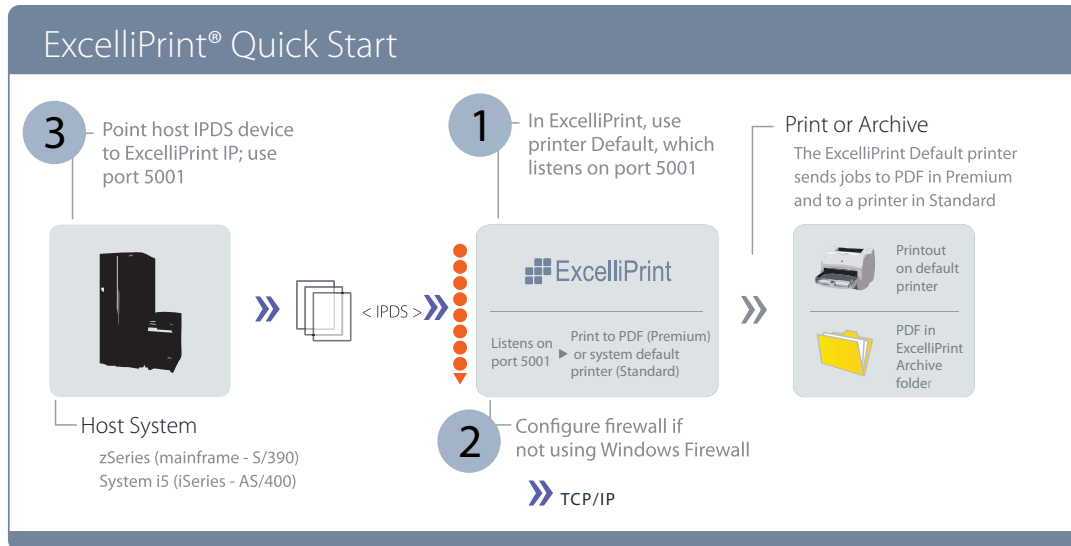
ExcelliPrint® Quick Start

3 Point host IPDS device to ExcelliPrint IP; use port 5001

1 In ExcelliPrint, use printer Default, which listens on port 5001

Print or Archive
The ExcelliPrint Default printer sends jobs to PDF in Premium and to a printer in Standard

< IPDS >

ExcelliPrint

Listens on port 5001 ▸ Print to PDF (Premium) or system default printer (Standard)

Printout on default printer

PDF in ExcelliPrint Archive folder

Host System
zSeries (mainframe - S/390)
System i5 (iSeries - AS/400)

2 Configure firewall if not using Windows Firewall

TCP/IP